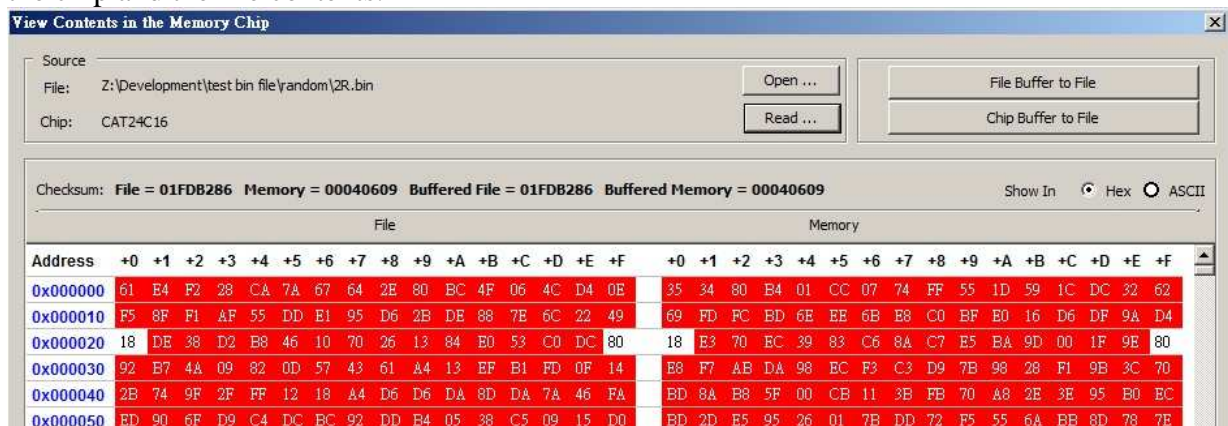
View Contents in the Memory Chip

Source
File: Z:\Development\test bin file\random\2R.bin
Chip: CAT24C16

Open ...
Read ...
File Buffer to File
Chip Buffer to File

Checksum: File = 01FDB286 Memory = 00040609 Buffered File = 01FDB286 Buffered Memory = 00040609
Show In Hex ASCII

File
Memory

| Address | +0 | +1 | +2 | +3 | +4 | +5 | +6 | +7 | +8 | +9 | +A | +B | +C | +D | +E | +F | +0 | +1 | +2 | +3 | +4 | +5 | +6 | +7 | +8 | +9 | +A | +B | +C | +D | +E | +F |
|---|---|---|---|---|---|---|---|---|---|---|---|---|---|---|---|---|---|---|---|---|---|---|---|---|---|---|---|---|---|---|---|---|
| 0x000000 | 61 | E4 | F2 | 28 | CA | 7A | 67 | 64 | 2E | 80 | BC | 4F | 06 | 4C | D4 | 0E | 35 | 34 | 80 | B4 | 01 | CC | 07 | 74 | FF | 55 | 1D | 59 | 1C | DC | 32 | 62 |
| 0x000010 | F5 | 8F | F1 | AF | 55 | DD | E1 | 95 | D6 | 2B | DE | 88 | 7E | 6C | 22 | 49 | 69 | FD | FC | BD | 6E | EE | 6B | E8 | C0 | BF | E0 | 16 | D6 | DF | 9A | D4 |
| 0x000020 | 18 | DE | 38 | D2 | B8 | 46 | 10 | 70 | 26 | 13 | 84 | E0 | 53 | C0 | DC | 80 | 18 | E3 | 70 | EC | 39 | 83 | C6 | 8A | C7 | E5 | BA | 9D | 00 | 1F | 9E | 80 |
| 0x000030 | 92 | B7 | 4A | 09 | 82 | 0D | 57 | 43 | 61 | A4 | 13 | EF | B1 | FD | 0F | 14 | E8 | F7 | AB | DA | 98 | EC | F3 | C3 | D9 | 7B | 98 | 28 | F1 | 9B | 3C | 70 |
| 0x000040 | 2B | 74 | 9F | 2F | FF | 12 | 18 | A4 | D6 | D6 | DA | 8D | DA | 7A | 46 | FA | BD | 8A | B8 | 5F | 00 | CB | 11 | 3B | FB | 70 | A8 | 2E | 3E | 95 | B0 | EC |
| 0x000050 | ED | 90 | 6F | D9 | C4 | DC | BC | 92 | DD | B4 | 05 | 38 | C5 | 09 | 15 | D0 | BD | 2D | E5 | 95 | 26 | 01 | 7B | DD | 72 | F5 | 55 | 6A | BB | 8D | 78 | 7E |